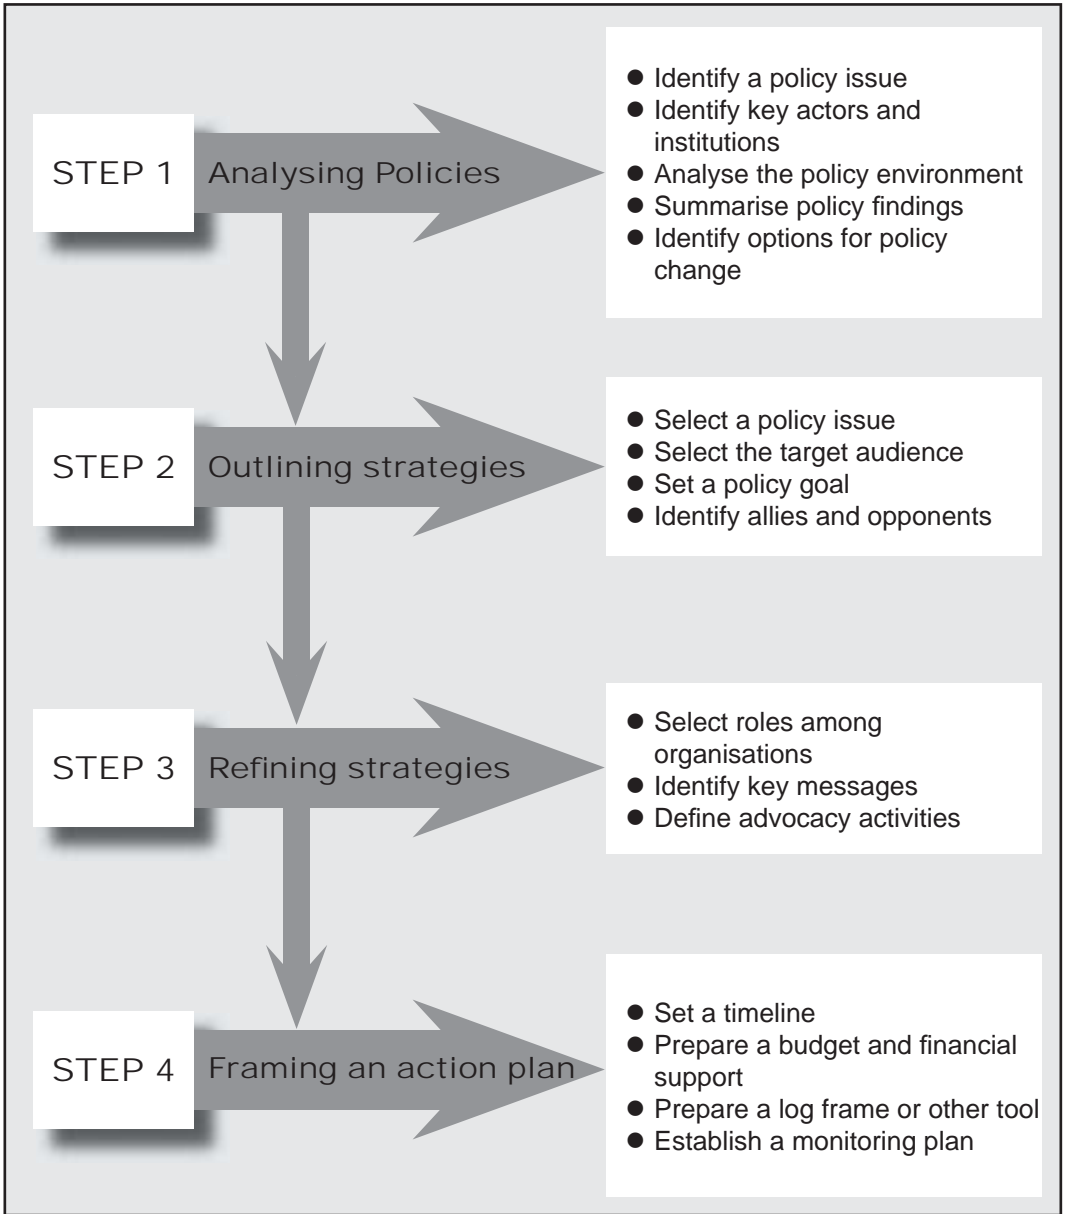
STEP 1 Analysing Policies

- Identify a policy issue
- Identify key actors and institutions
- Analyse the policy environment
- Summarise policy findings
- Identify options for policy change

STEP 2 Outlining strategies

- Select a policy issue
- Select the target audience
- Set a policy goal
- Identify allies and opponents

STEP 3 Refining strategies

- Select roles among organisations
- Identify key messages
- Define advocacy activities

STEP 4 Framing an action plan

- Set a timeline
- Prepare a budget and financial support
- Prepare a log frame or other tool
- Establish a monitoring plan